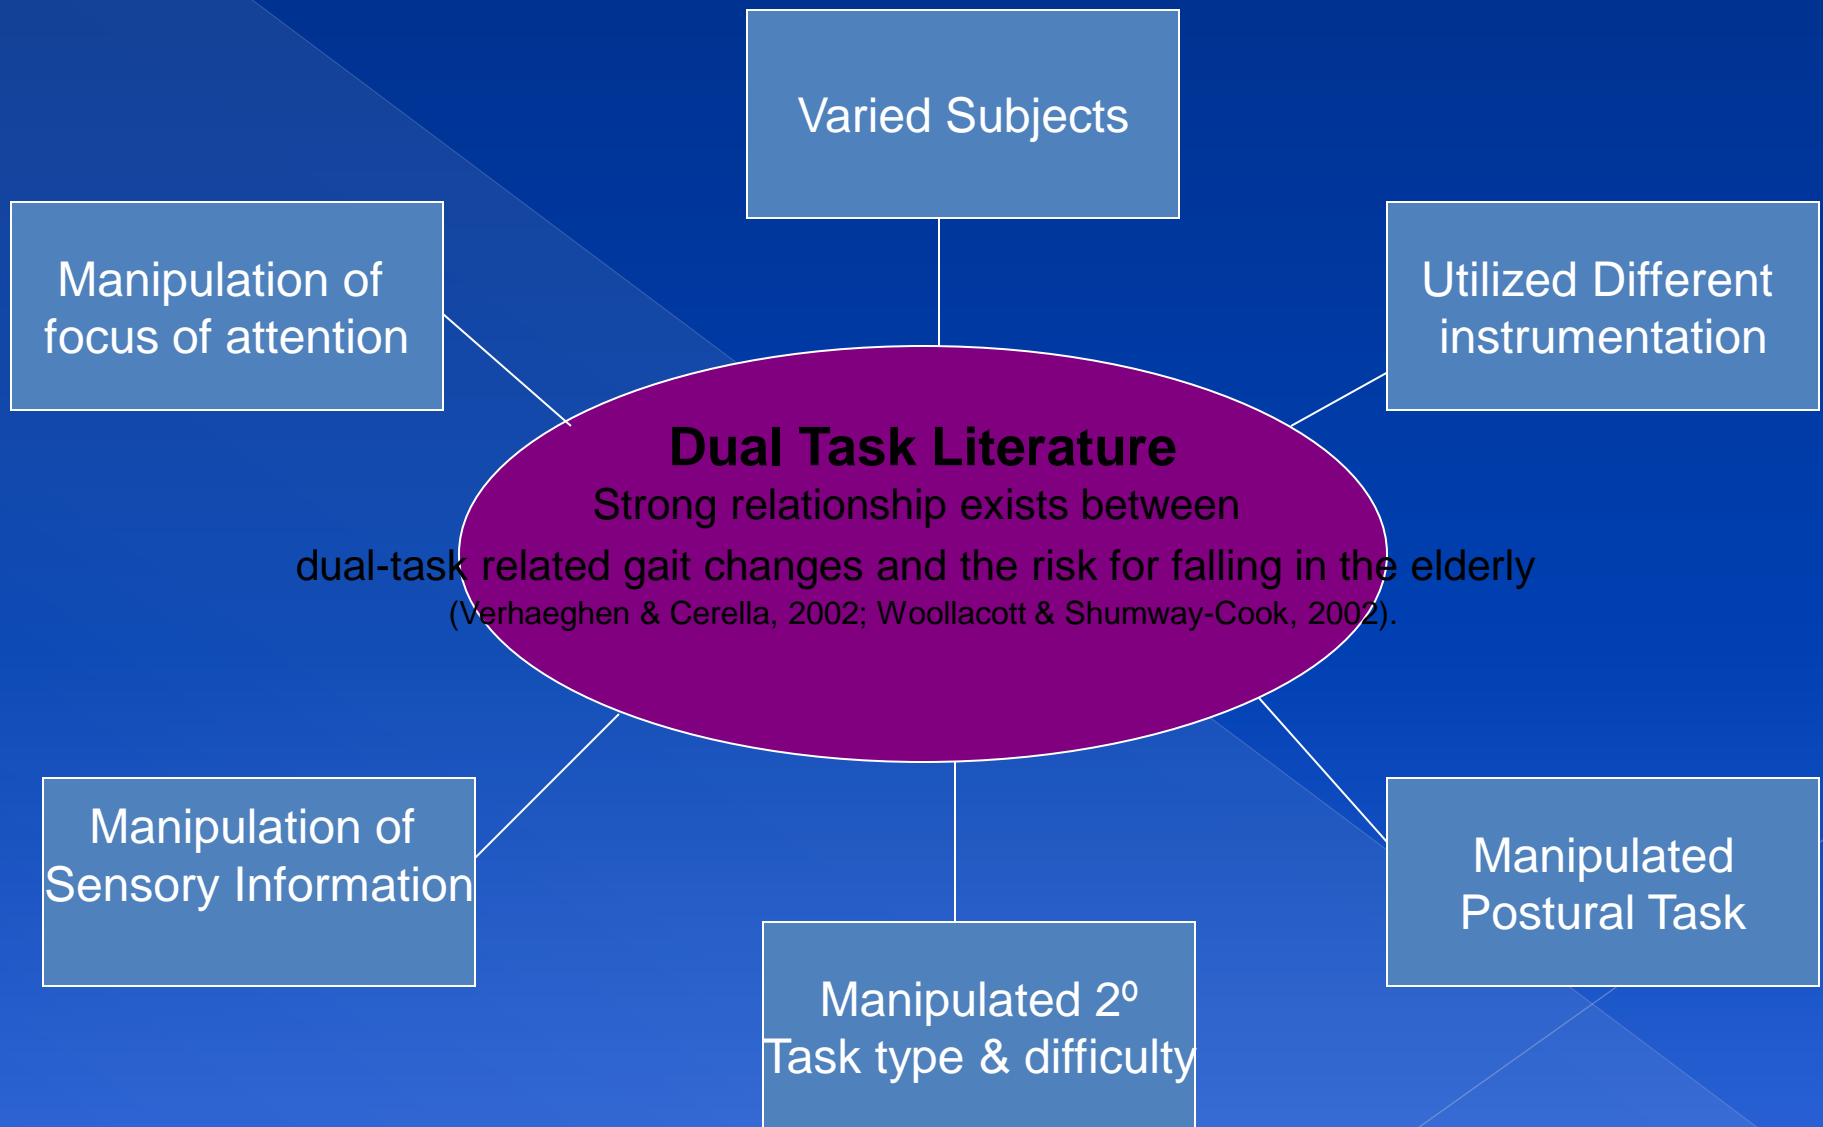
Varied Subjects

Manipulation of focus of attention

Utilized Different instrumentation

Dual Task Literature

Strong relationship exists between dual-task related gait changes and the risk for falling in the elderly

(Verhaeghen & Cerella, 2002; Woollacott & Shumway-Cook, 2002).

Manipulation of Sensory Information

Manipulated Postural Task

Manipulated 2$^{o}$ Task type & difficulty